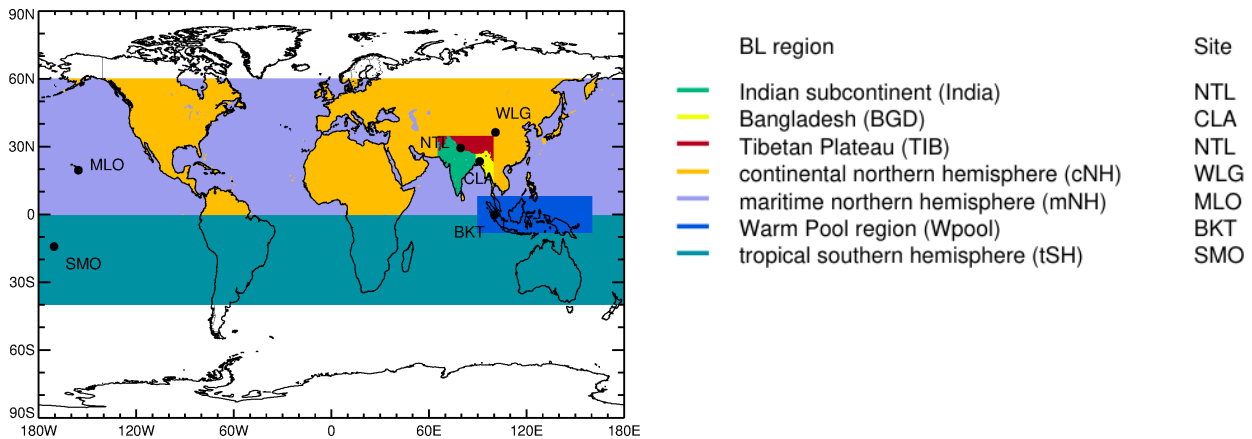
90N
60N
30N
0
30S
60S
90S
180W 120W 60W 0 60E 120E 180E

MLO
SMO
NTL
WLG
CLA
BKT

| BL region | Site |
|---|---|
| Indian subcontinent (India) | NTL |
| Bangladesh (BGD) | CLA |
| Tibetan Plateau (TIB) | NTL |
| continental northern hemisphere (cNH) | WLG |
| maritime northern hemisphere (mNH) | MLO |
| Warm Pool region (Wpool) | BKT |
| tropical southern hemisphere (tSH) | SMO |